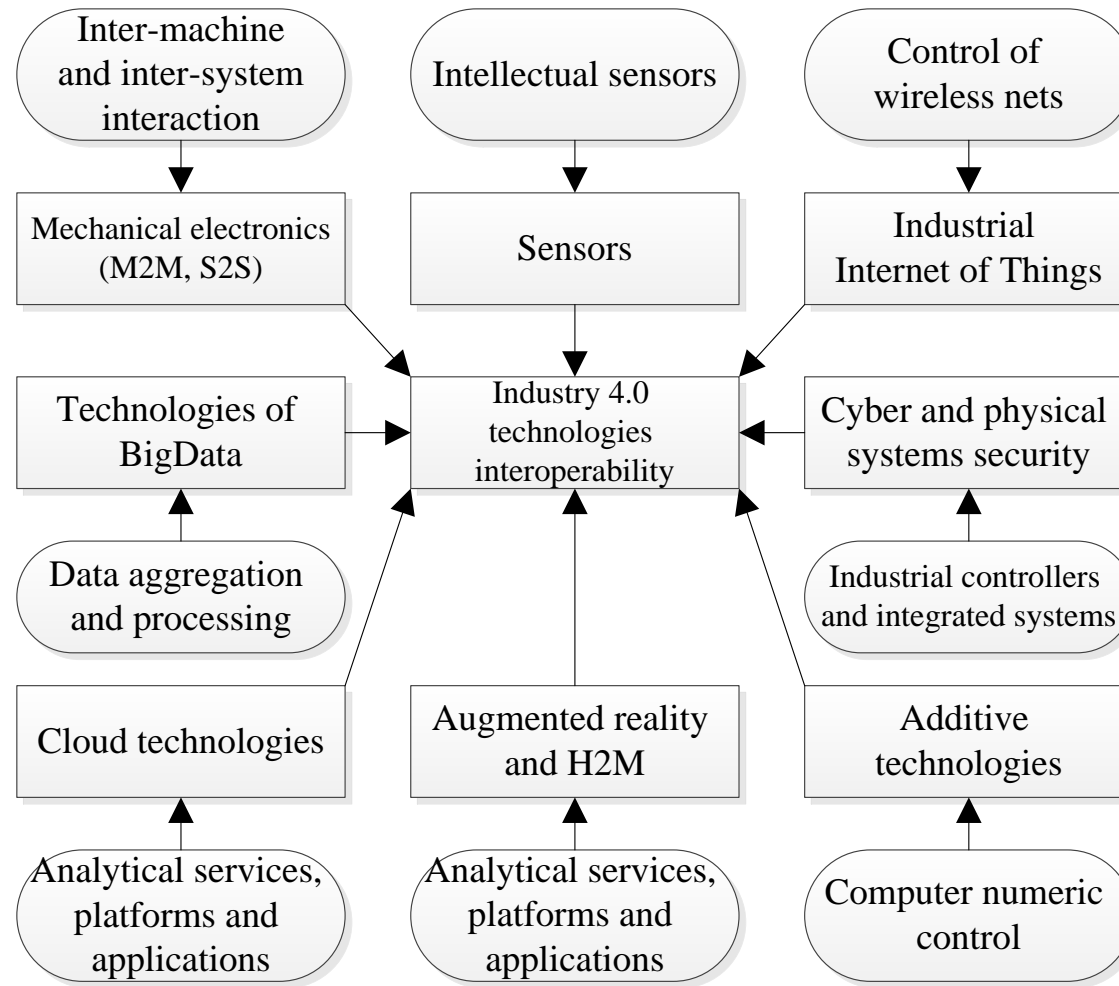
Inter-machine and inter-system interaction

Intellectual sensors

Control of wireless nets

Mechanical electronics (M2M, S2S)

Sensors

Industrial Internet of Things

Technologies of BigData

Industry 4.0 technologies interoperability

Cyber and physical systems security

Data aggregation and processing

Industrial controllers and integrated systems

Cloud technologies

Augmented reality and H2M

Additive technologies

Analytical services, platforms and applications

Analytical services, platforms and applications

Computer numeric control